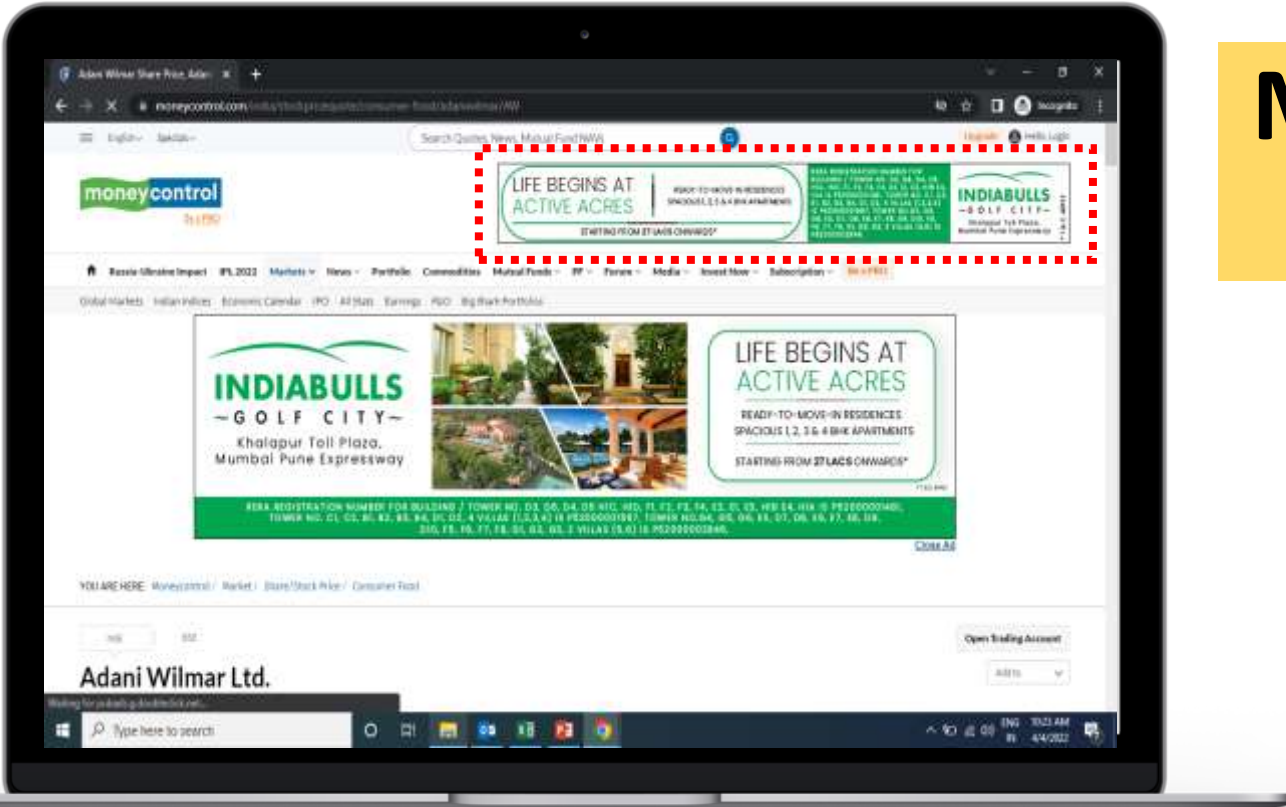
Adani Wilmar Share Price, Adan ×

moneycontrol.com

Incognito

English Sakshi

Search Quotes, News, Mutual Fund NAVs

Upgrade Hello, Login

moneycontrol

Be a PRO

LIFE BEGINS AT ACTIVE ACRES

READY-TO-MOVE-IN RESIDENCES SPACIOUS 1, 2, 3 & 4 BHK APARTMENTS

STARTING FROM 27 LACS ONWARDS*

INDIABULLS GOLF CITY

Khalapur Toll Plaza, Mumbai Pune Expressway

Russia Ukraine Impact IPL 2022 Markets News Portfolio Commodities Mutual Funds PF Forum Media Invest Now Subscription Be a PRO

Global Markets Indian Indices Economic Calendar IPO All Stats Earnings FIIDII Big Shark Portfolios

INDIABULLS
GOLF CITY
Khalapur Toll Plaza, Mumbai Pune Expressway

LIFE BEGINS AT
ACTIVE ACRES
READY-TO-MOVE-IN RESIDENCES
SPACIOUS 1, 2, 3 & 4 BHK APARTMENTS
STARTING FROM 27 LACS ONWARDS*

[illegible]

Close Ad

YOU ARE HERE: Moneycontrol / Market / Share/Stock Price / Consumer Food

NSE BSE

Open Trading Account

Adani Wilmar Ltd.

Add to

Waiting for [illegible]

Type here to search

ENG IN 10:23 AM 4/4/2022

M